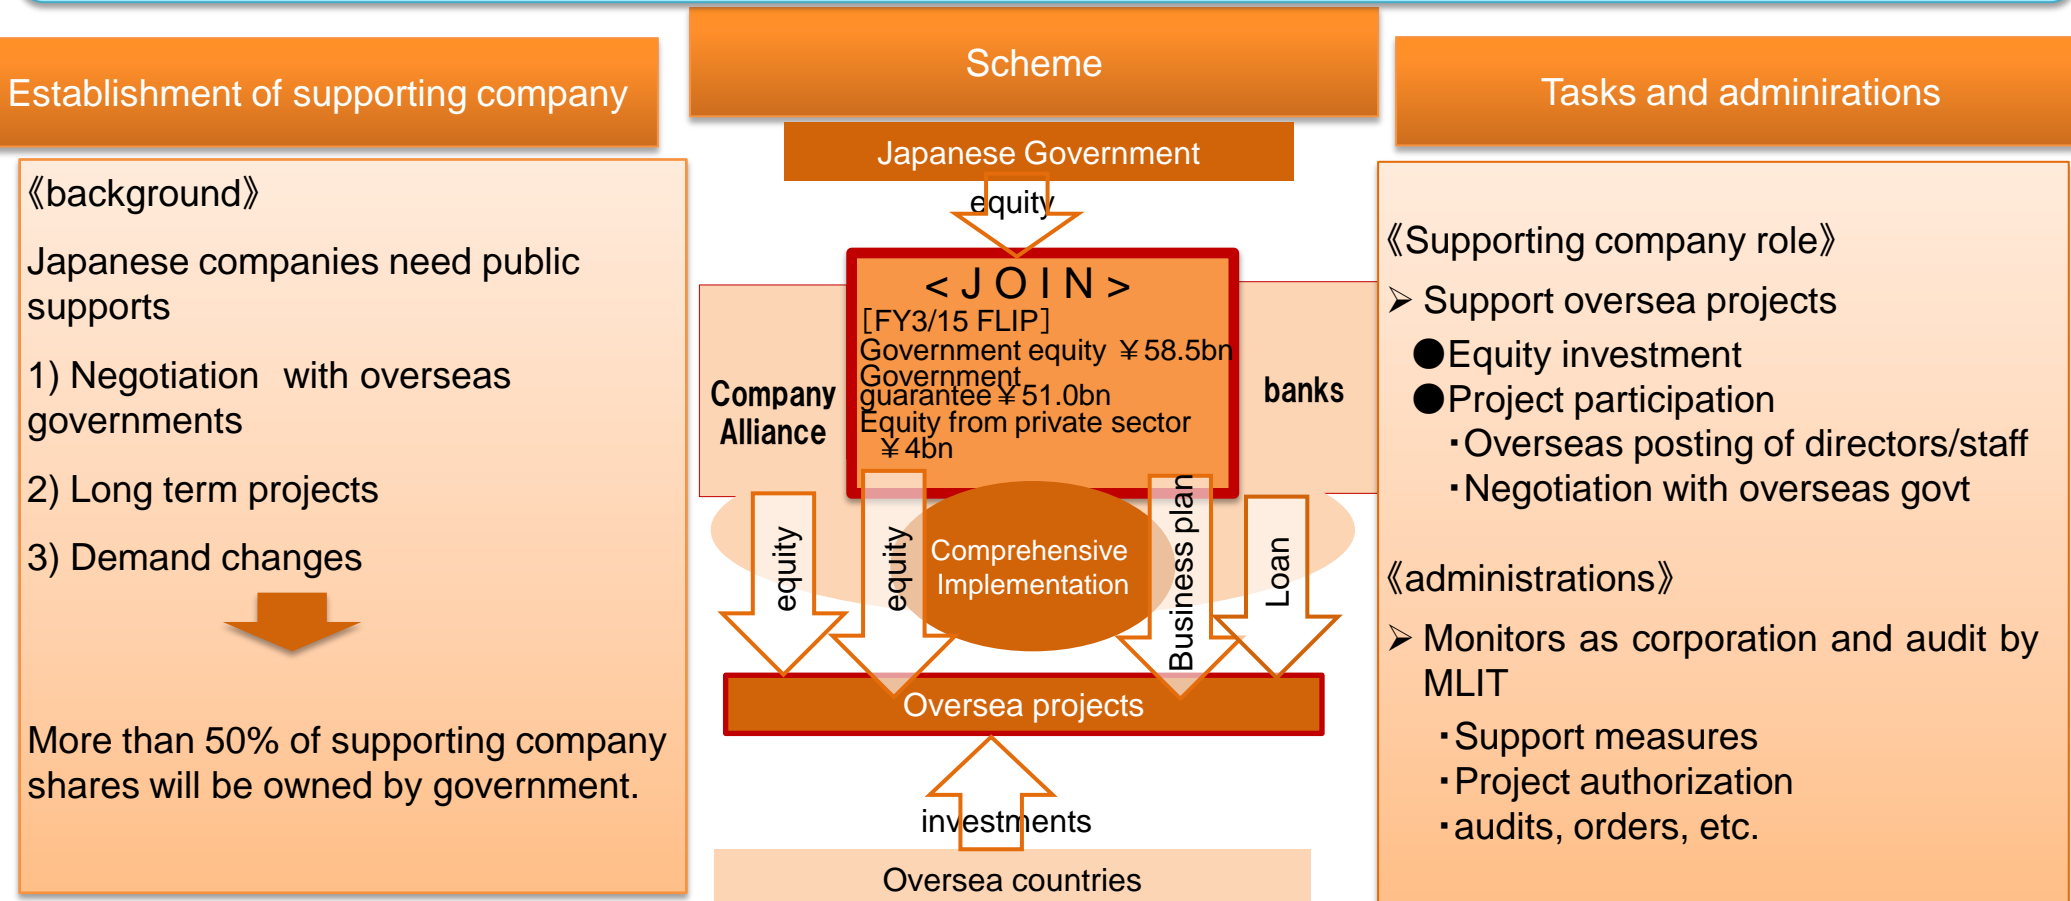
Establishment of supporting company

《background》

Japanese companies need public supports

1) Negotiation with overseas governments

2) Long term projects

3) Demand changes

More than 50% of supporting company shares will be owned by government.

Scheme

Japanese Government

equity

<JOIN>
[FY3/15 FLIP]
Government equity ￥58.5bn
Government guarantee ￥51.0bn
Equity from private sector ￥4bn

Company Alliance

banks

equity

equity

Comprehensive Implementation

Business plan

Loan

Oversea projects

investments

Oversea countries

Tasks and adminirations

《Supporting company role》

➢ Support oversea projects
●Equity investment
●Project participation
･Overseas posting of directors/staff
･Negotiation with overseas govt

《administrations》

➢ Monitors as corporation and audit by MLIT
･Support measures
･Project authorization
･audits, orders, etc.